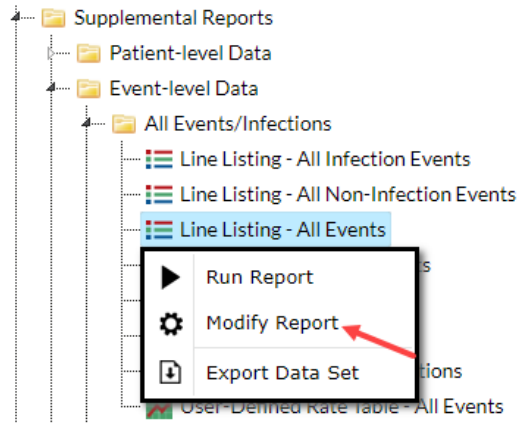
Supplemental Reports

Patient-level Data

Event-level Data

All Events/Infections

Line Listing - All Infection Events

Line Listing - All Non-Infection Events

Line Listing - All Events

Run Report

Modify Report

Export Data Set

User-Defined Rate Table - All Events